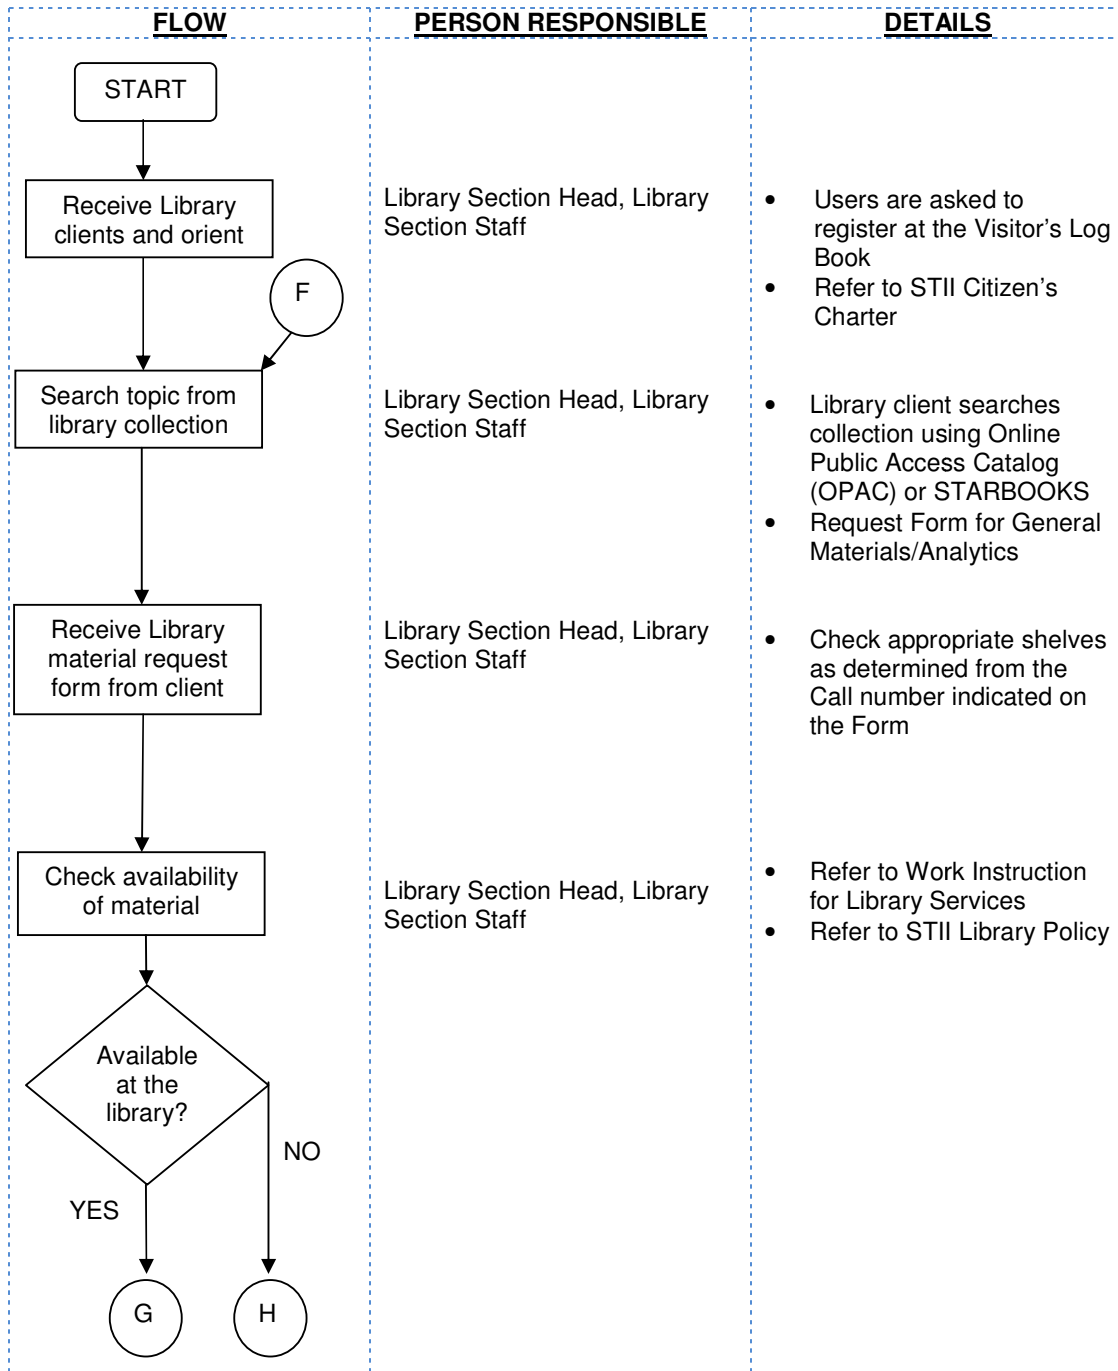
| FLOW | PERSON RESPONSIBLE | DETAILS |
|---|---|---|
| START | | |
| Receive Library clients and orient | Library Section Head, Library Section Staff | • Users are asked to register at the Visitor's Log Book<br>• Refer to STII Citizen's Charter |
| F | | |
| Search topic from library collection | Library Section Head, Library Section Staff | • Library client searches collection using Online Public Access Catalog (OPAC) or STARBOOKS<br>• Request Form for General Materials/Analytics |
| Receive Library material request form from client | Library Section Head, Library Section Staff | • Check appropriate shelves as determined from the Call number indicated on the Form |
| Check availability of material | Library Section Head, Library Section Staff | • Refer to Work Instruction for Library Services<br>• Refer to STII Library Policy |
| Available at the library? | | |
| YES / NO | | |
| G / H | | |